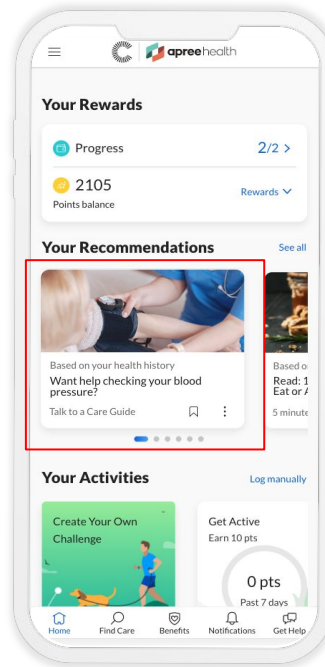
apreehealth

Your Rewards

Progress 2/2 >

2105
Points balance

Rewards

Your Recommendations See all

Based on your health history
Want help checking your blood pressure?
Talk to a Care Guide

Based o
Read: 1
Eat or A
5 minute

Your Activities Log manually

Create Your Own Challenge

Get Active
Earn 10 pts

0 pts
Past 7 days

Home Find Care Benefits Notifications Get Help